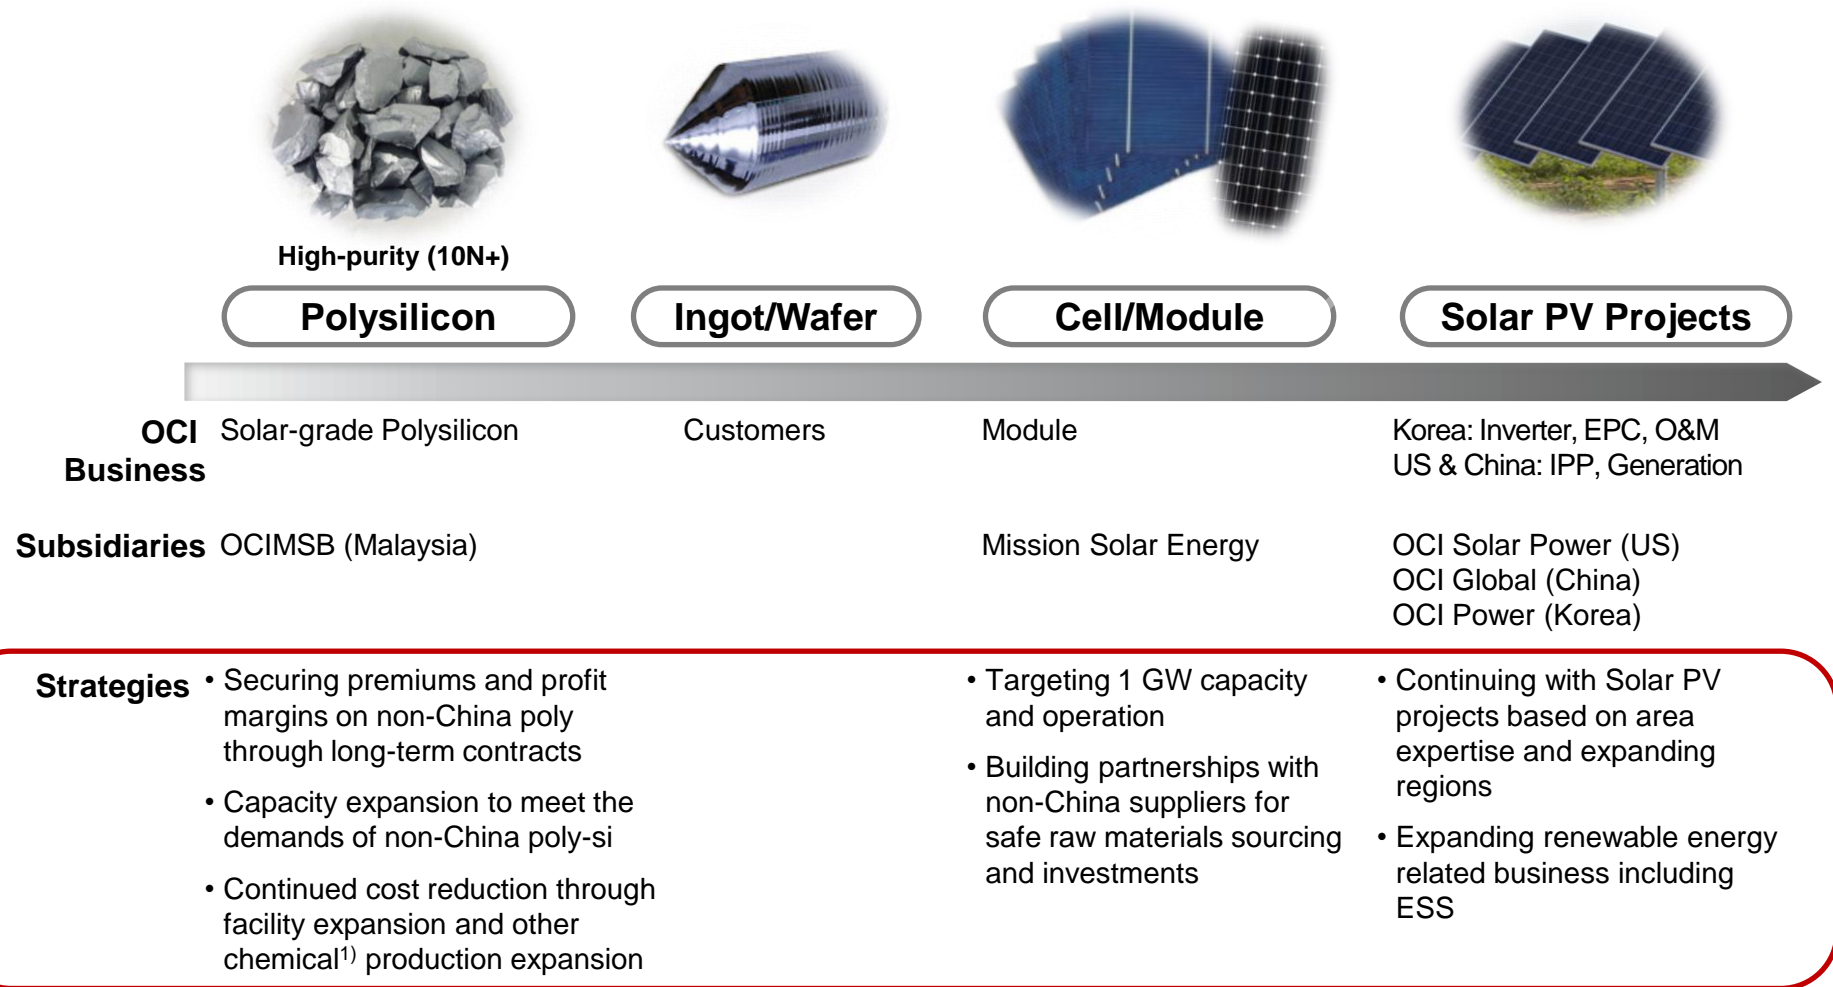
High-purity (10N+)

Polysilicon

Ingot/Wafer

Cell/Module

Solar PV Projects

| | | | | |
|---|---|---|---|---|
| OCI Business | Solar-grade Polysilicon | Customers | Module | Korea: Inverter, EPC, O&M<br>US & China: IPP, Generation |
| Subsidiaries | OCIMSB (Malaysia) | | Mission Solar Energy | OCI Solar Power (US)<br>OCI Global (China)<br>OCI Power (Korea) |

Strategies

• Securing premiums and profit margins on non-China poly through long-term contracts

• Capacity expansion to meet the demands of non-China poly-si

• Continued cost reduction through facility expansion and other chemical$^{1)}$ production expansion

• Targeting 1 GW capacity and operation

• Building partnerships with non-China suppliers for safe raw materials sourcing and investments

• Continuing with Solar PV projects based on area expertise and expanding regions

• Expanding renewable energy related business including ESS